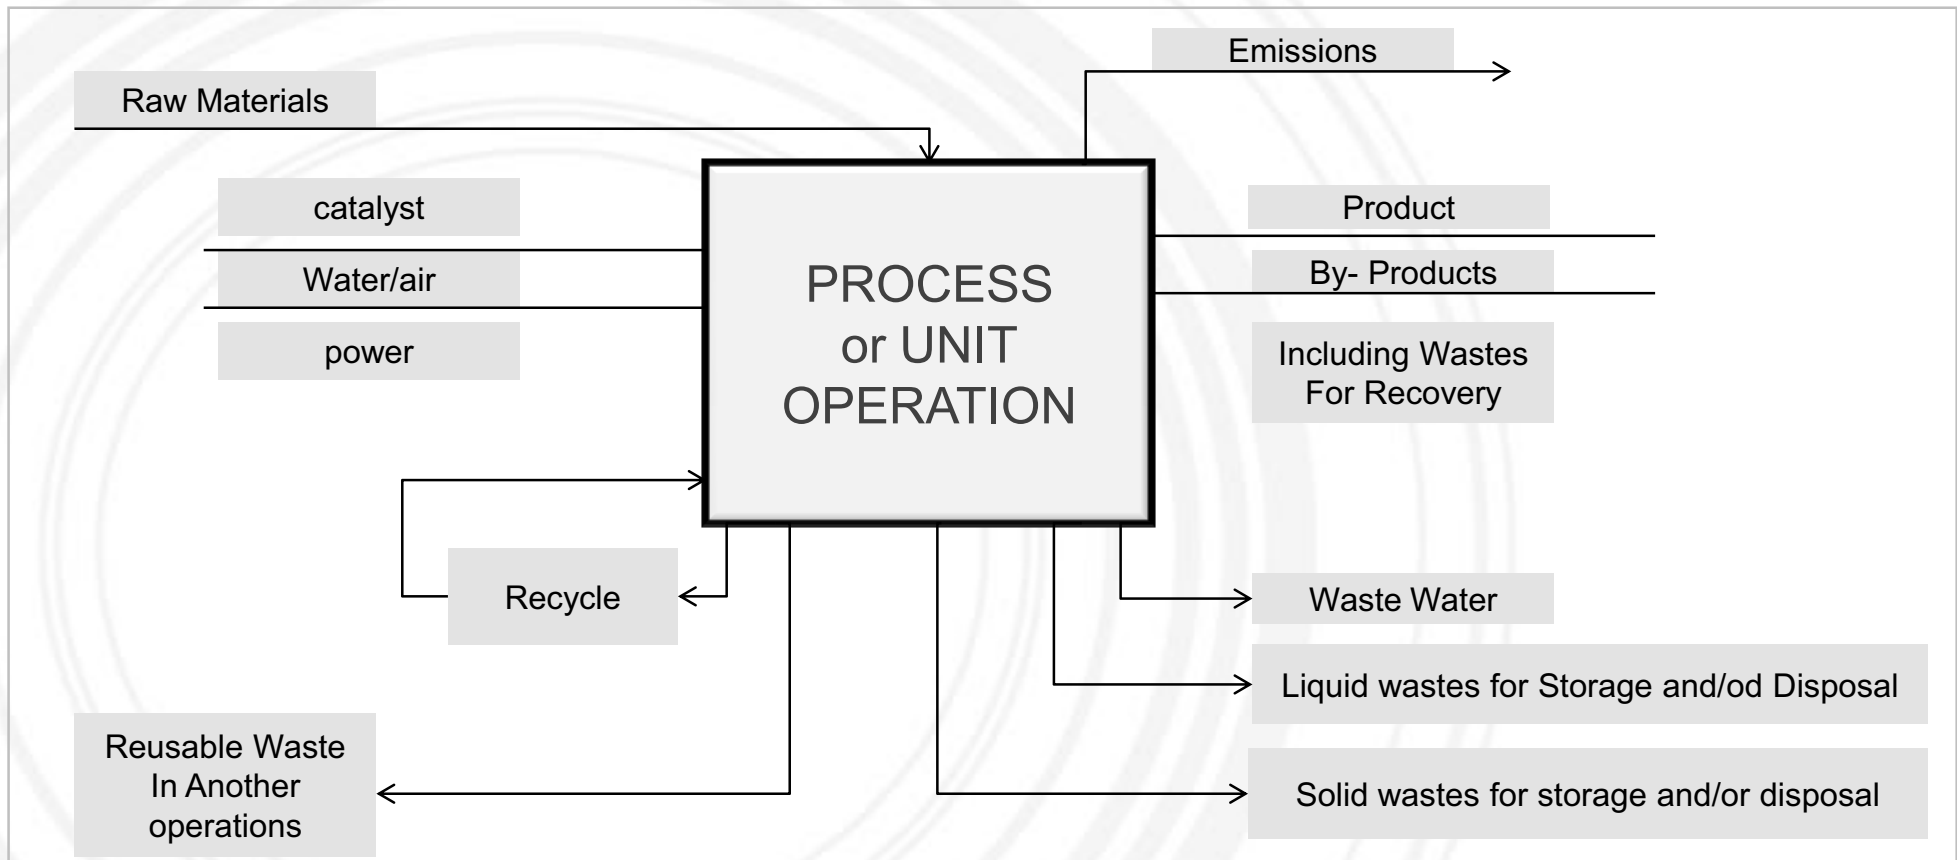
Raw Materials

catalyst

Water/air

power

PROCESS or UNIT OPERATION

Emissions

Product

By- Products

Including Wastes For Recovery

Recycle

Waste Water

Liquid wastes for Storage and/od Disposal

Reusable Waste In Another operations

Solid wastes for storage and/or disposal